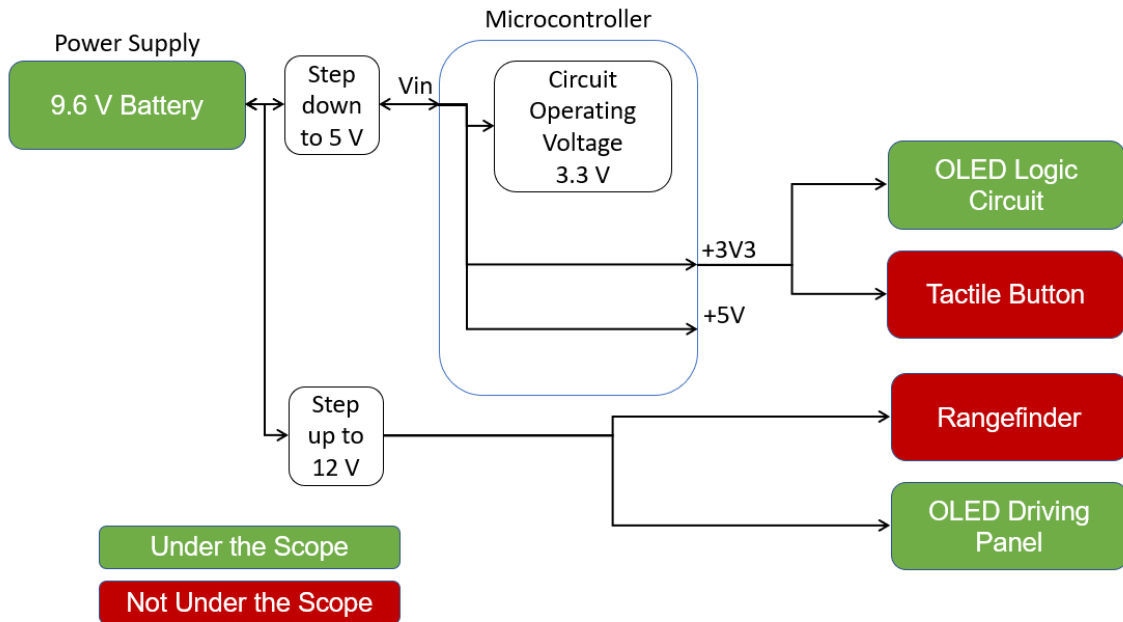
Microcontroller

Power Supply

9.6 V Battery

Step down to 5 V

Vin

Circuit Operating Voltage 3.3 V

OLED Logic Circuit

+3V3

Tactile Button

+5V

Step up to 12 V

Rangefinder

OLED Driving Panel

Under the Scope

Not Under the Scope